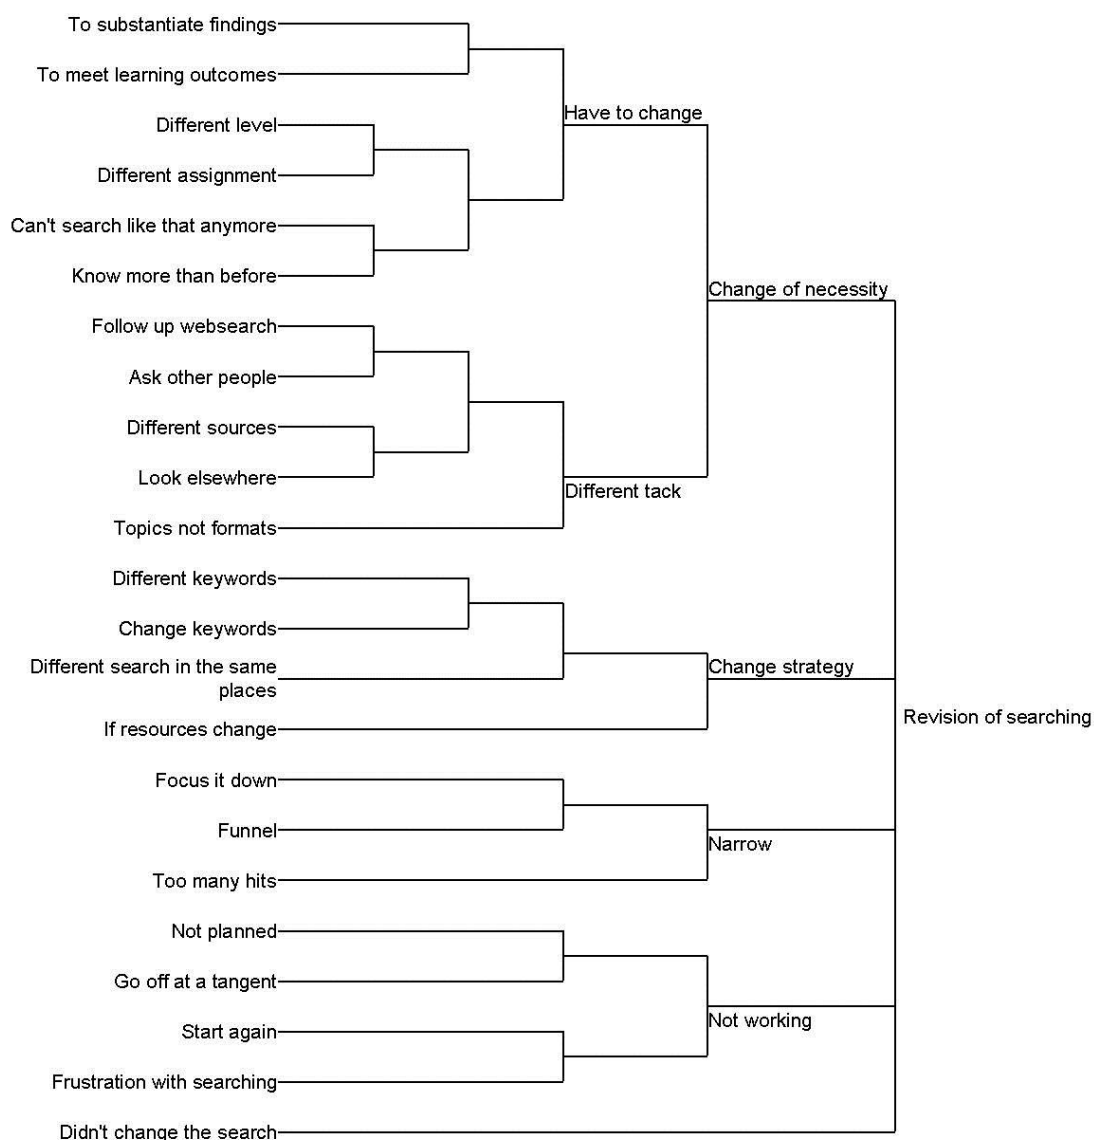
To substantiate findings
To meet learning outcomes
Different level
Different assignment
Can't search like that anymore
Know more than before
Follow up websearch
Ask other people
Different sources
Look elsewhere
Topics not formats
Different keywords
Change keywords
Different search in the same places
If resources change
Focus it down
Funnel
Too many hits
Not planned
Go off at a tangent
Start again
Frustration with searching
Didn't change the search

Have to change
Different tack
Change of necessity
Change strategy
Narrow
Not working
Revision of searching